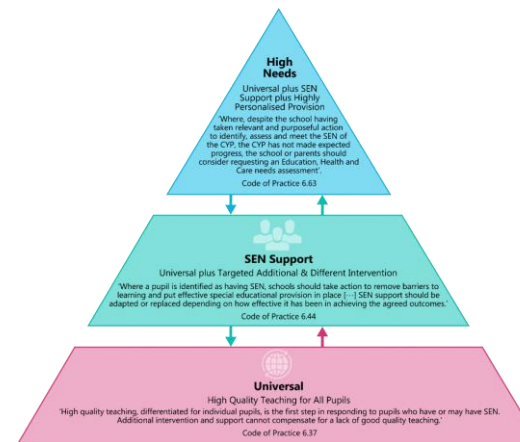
High Needs

Universal plus SEN Support plus Highly Personalised Provision

'Where, despite the school having taken relevant and purposeful action to identify, assess and meet the SEN of the CYP, the CYP has not made expected progress, the school or parents should consider requesting an Education, Health and Care needs assessment'.

Code of Practice 6.63

SEN Support

Universal plus Targeted Additional & Different Intervention

'Where a pupil is identified as having SEN, schools should take action to remove barriers to learning and put effective special educational provision in place [···] SEN support should be adapted or replaced depending on how effective it has been in achieving the agreed outcomes.'

Code of Practice 6.44

Universal

High Quality Teaching for All Pupils

'High quality teaching, differentiated for individual pupils, is the first step in responding to pupils who have or may have SEN. Additional intervention and support cannot compensate for a lack of good quality teaching.'

Code of Practice 6.37